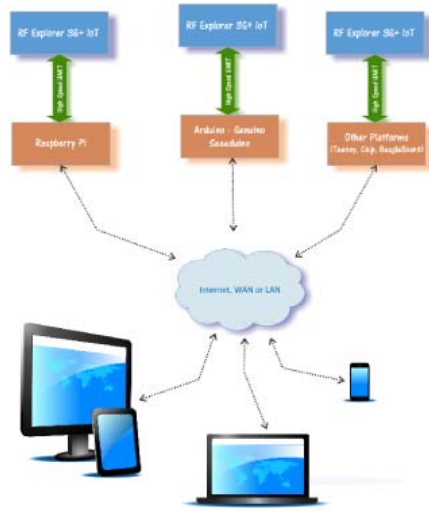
RF Explorer 3G+ IoT

RF Explorer 3G+ IoT

RF Explorer 3G+ IoT

High Speed UART

High Speed UART

High Speed UART

Raspberry Pi

Arduino - Genuino Seeeduino

Other Platforms (Teensy, Chip, BeagleBoard)

Internet, WAN or LAN